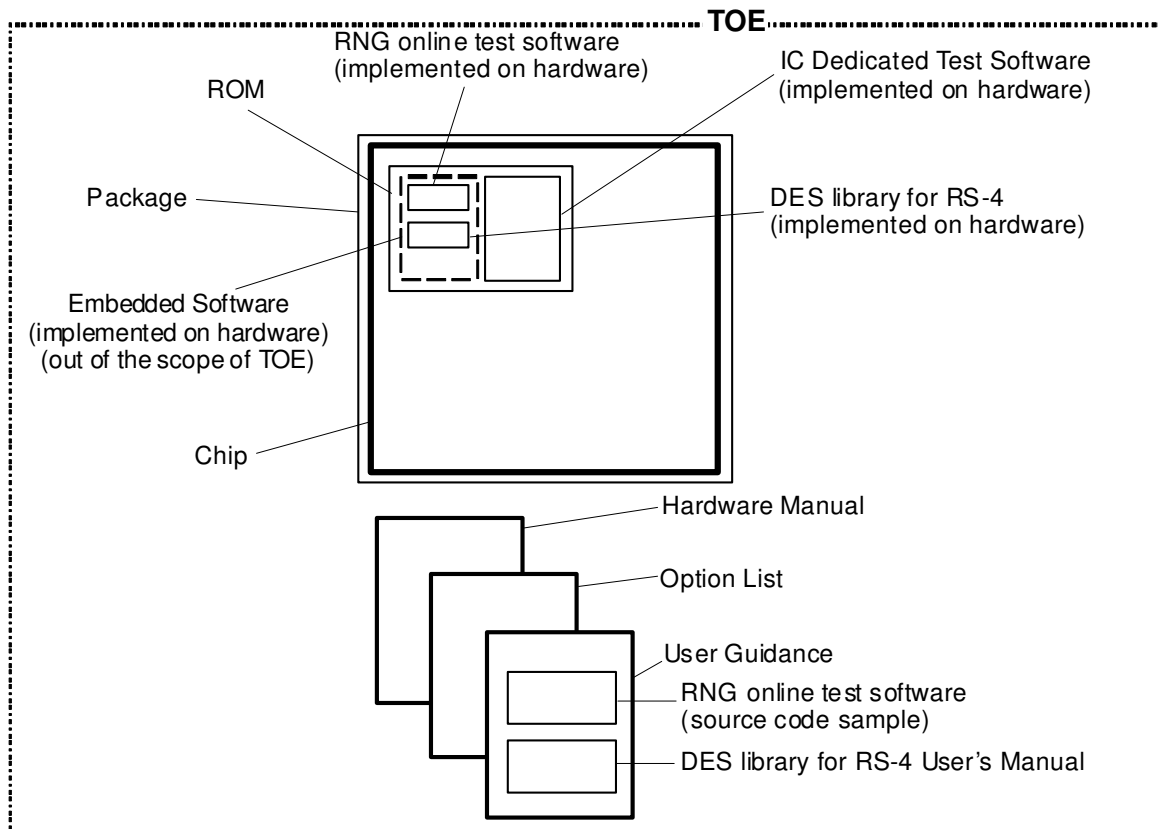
TOE

RNG online test software
(implemented on hardware)

IC Dedicated Test Software
(implemented on hardware)

ROM

Package

DES library for RS-4
(implemented on hardware)

Embedded Software
(implemented on hardware)
(out of the scope of TOE)

Chip

Hardware Manual

Option List

User Guidance

RNG online test software
(source code sample)

DES library for RS-4 User's Manual